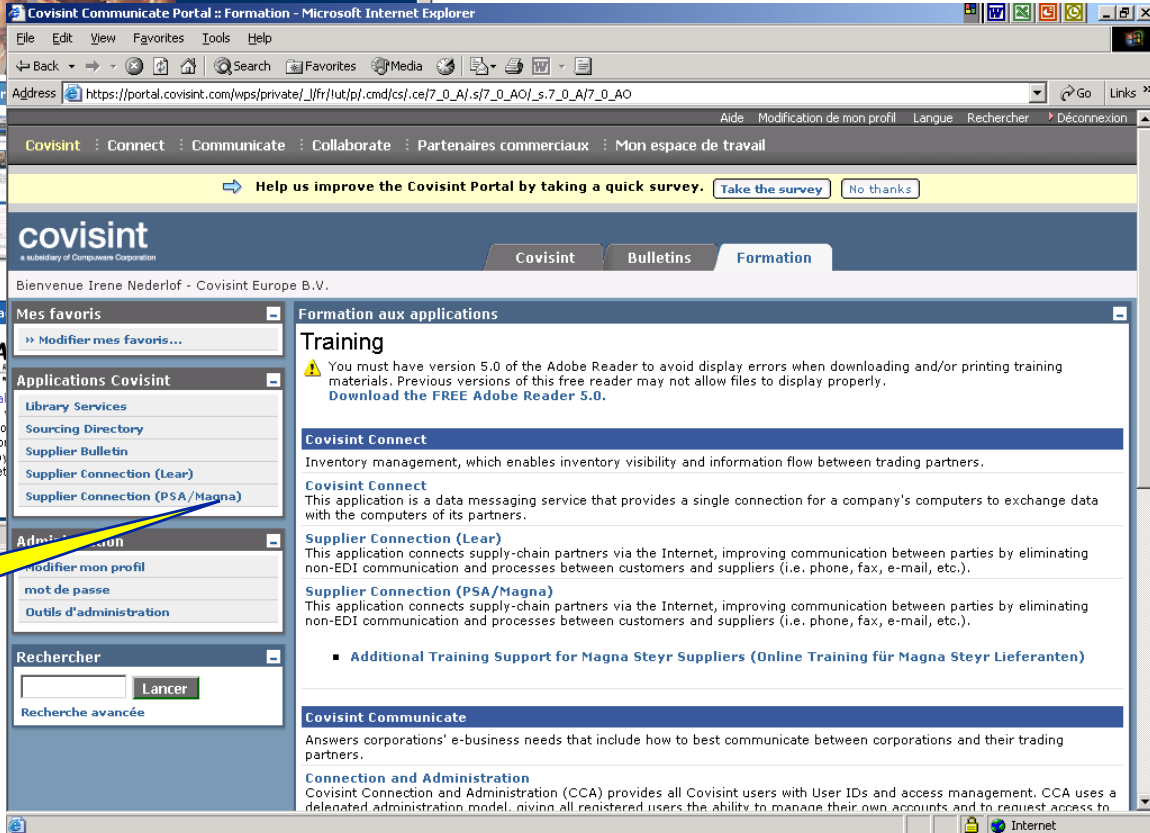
Covisint Communicate Portal :: Formation - Microsoft Internet Explorer

File Edit View Favorites Tools Help

Back Search Favorites Media

Address https://portal.covisint.com/wps/private/_l/fr/!ut/p/.cmd/cs/.ce/7_0_A/.s/7_0_AO/_s.7_0_A/7_0_AO Go Links

Aide Modification de mon profil Langue Rechercher Déconnexion

Covisint Connect Communicate Collaborate Partenaires commerciaux Mon espace de travail

Help us improve the Covisint Portal by taking a quick survey. Take the survey No thanks

covisint
a subsidiary of Compuware Corporation

Covisint Bulletins Formation

Bienvenue Irene Nederlof - Covisint Europe B.V.

Mes favoris
» Modifier mes favoris...

Applications Covisint
Library Services
Sourcing Directory
Supplier Bulletin
Supplier Connection (Lear)
Supplier Connection (PSA/Magna)

Admi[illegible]tion
Modifier mon profil
mot de passe
Outils d'administration

Rechercher
Lancer
Recherche avancée

Formation aux applications

Training

You must have version 5.0 of the Adobe Reader to avoid display errors when downloading and/or printing training materials. Previous versions of this free reader may not allow files to display properly.
Download the FREE Adobe Reader 5.0.

Covisint Connect
Inventory management, which enables inventory visibility and information flow between trading partners.

Covisint Connect
This application is a data messaging service that provides a single connection for a company's computers to exchange data with the computers of its partners.

Supplier Connection (Lear)
This application connects supply-chain partners via the Internet, improving communication between parties by eliminating non-EDI communication and processes between customers and suppliers (i.e. phone, fax, e-mail, etc.).

Supplier Connection (PSA/Magna)
This application connects supply-chain partners via the Internet, improving communication between parties by eliminating non-EDI communication and processes between customers and suppliers (i.e. phone, fax, e-mail, etc.).

Additional Training Support for Magna Steyr Suppliers (Online Training für Magna Steyr Lieferanten)

Covisint Communicate
Answers corporations' e-business needs that include how to best communicate between corporations and their trading partners.

Connection and Administration
Covisint Connection and Administration (CCA) provides all Covisint users with User IDs and access management. CCA uses a delegated administration model, giving all registered users the ability to manage their own accounts and to request access to

Internet